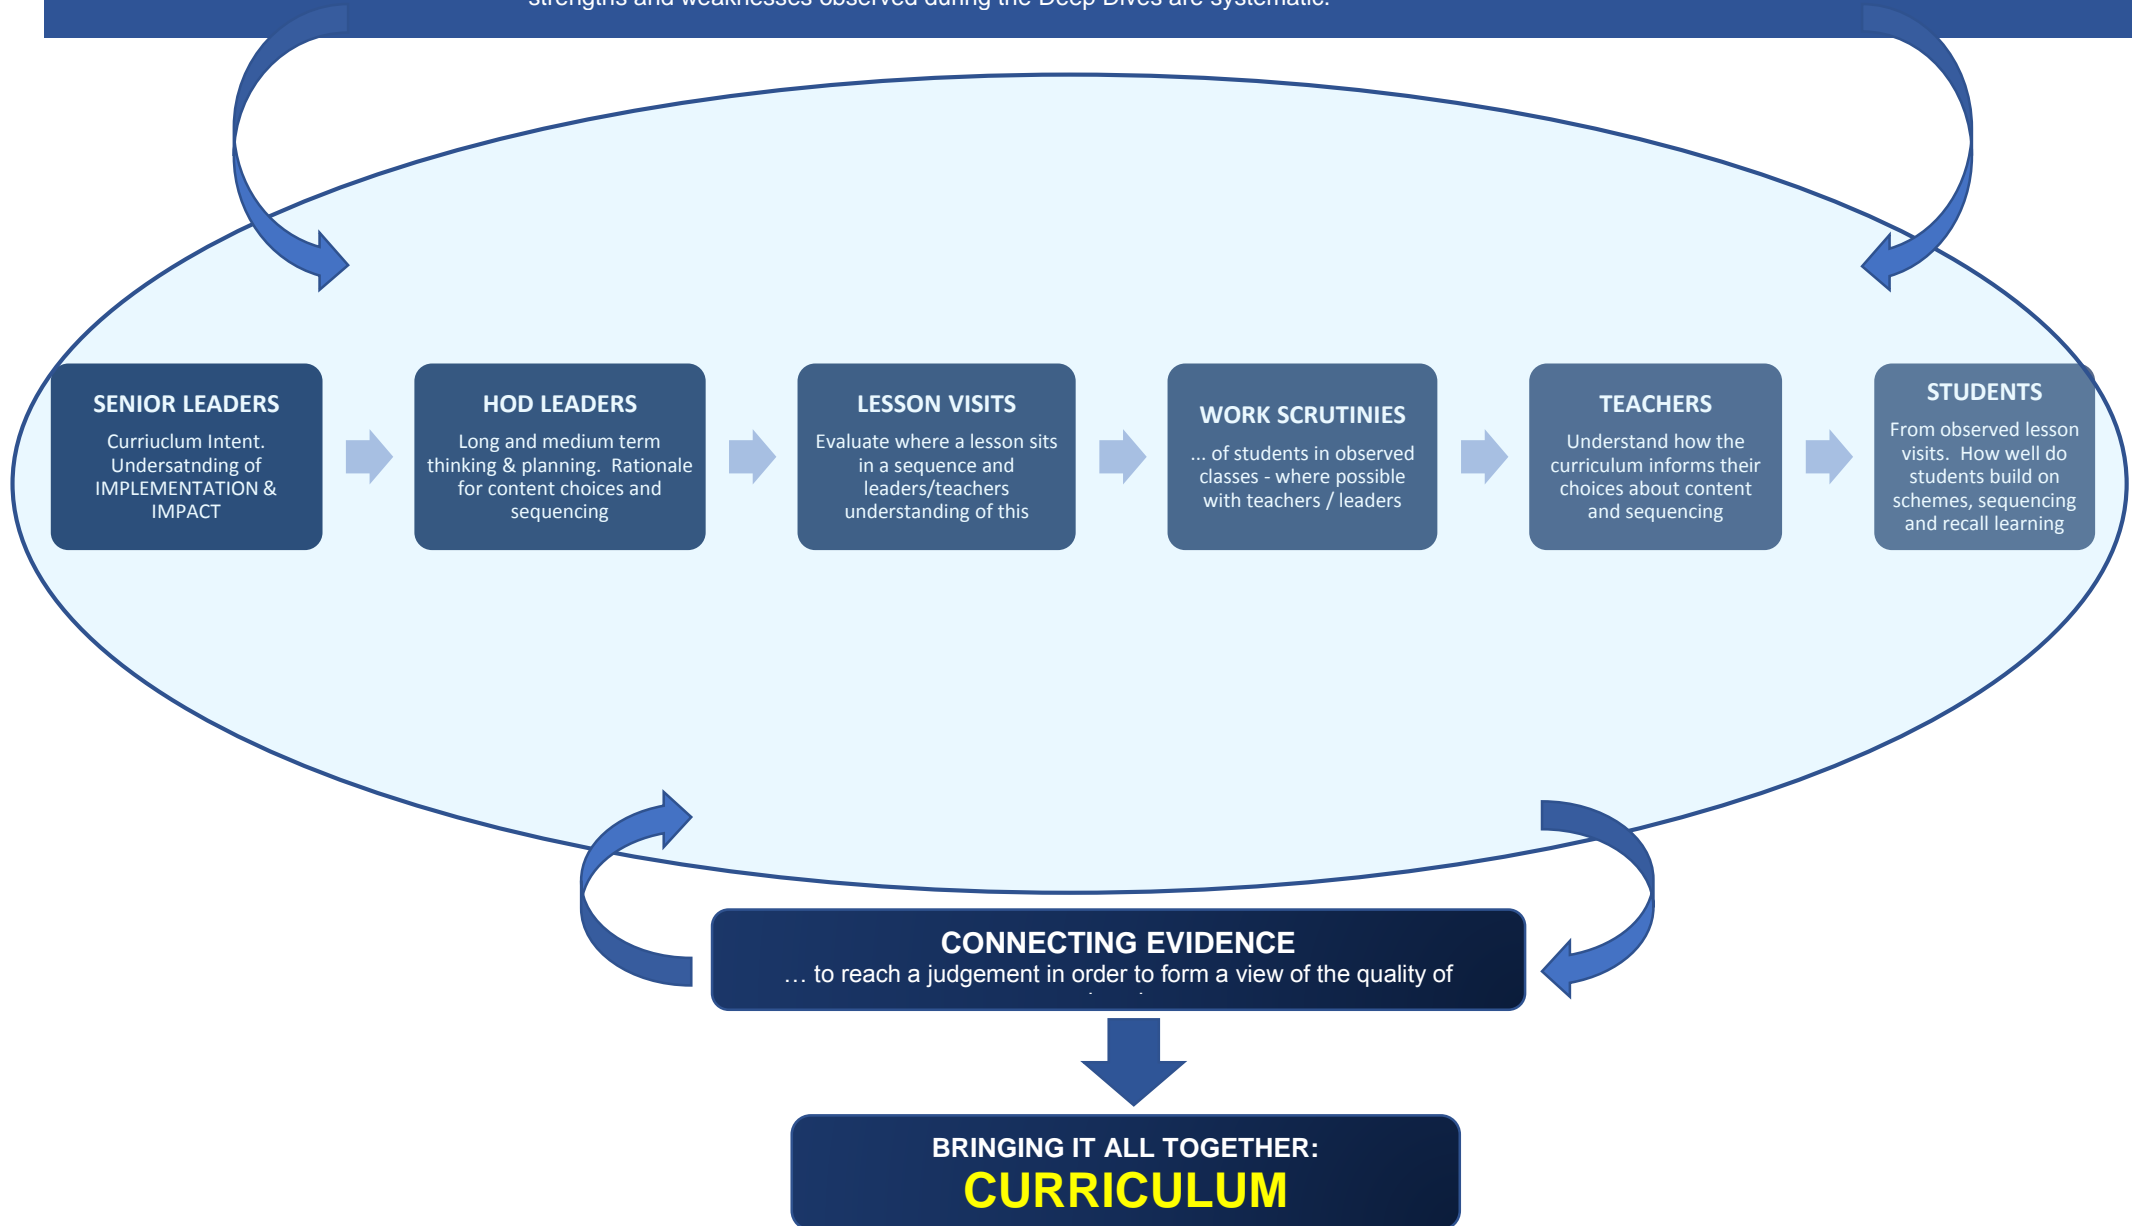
strengths and weaknesses observed during the Deep Dives are systematic.

SENIOR LEADERS
Curriuclum Intent. Undersatnding of IMPLEMENTATION & IMPACT

HOD LEADERS
Long and medium term thinking & planning. Rationale for content choices and sequencing

LESSON VISITS
Evaluate where a lesson sits in a sequence and leaders/teachers understanding of this

WORK SCRUTINIES
... of students in observed classes - where possible with teachers / leaders

TEACHERS
Understand how the curriculum informs their choices about content and sequencing

STUDENTS
From observed lesson visits. How well do students build on schemes, sequencing and recall learning

CONNECTING EVIDENCE
… to reach a judgement in order to form a view of the quality of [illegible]

BRINGING IT ALL TOGETHER:
CURRICULUM